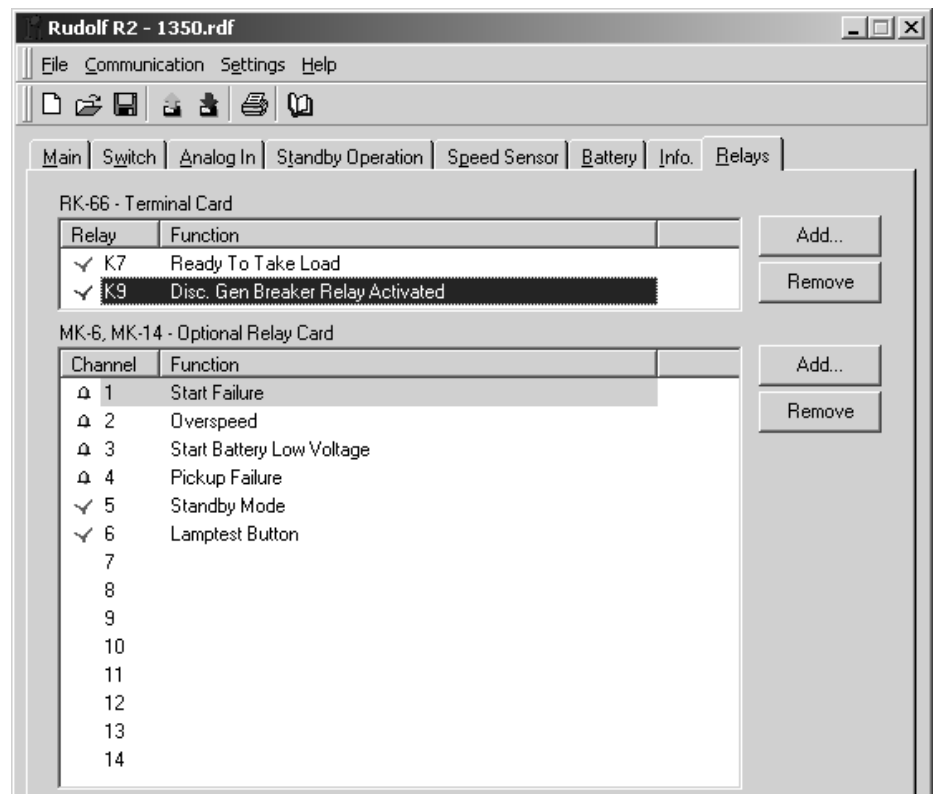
Rudolf R2 - 1350.rdf

File Communication Settings Help

Main | Switch | Analog In | Standby Operation | Speed Sensor | Battery | Info. | Relays

RK-66 - Terminal Card

| Relay | Function |
|---|---|
| K7 | Ready To Take Load |
| K9 | Disc. Gen Breaker Relay Activated |

Add...
Remove

MK-6, MK-14 - Optional Relay Card

| Channel | Function |
|---|---|
| 1 | Start Failure |
| 2 | Overspeed |
| 3 | Start Battery Low Voltage |
| 4 | Pickup Failure |
| 5 | Standby Mode |
| 6 | Lamptest Button |
| 7 | |
| 8 | |
| 9 | |
| 10 | |
| 11 | |
| 12 | |
| 13 | |
| 14 | |

Add...
Remove